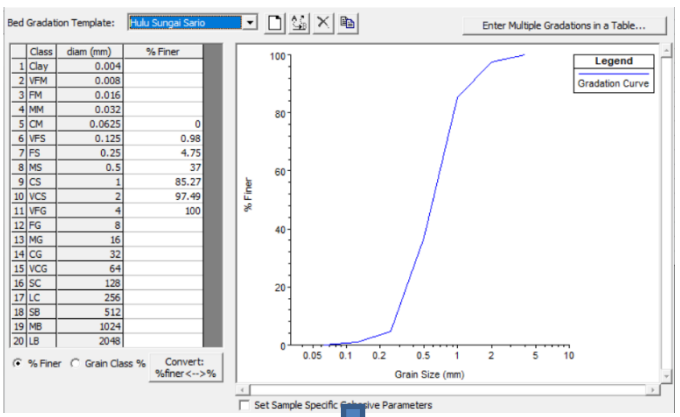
Bed Gradation Template: Hulu Sungai Sario

Enter Multiple Gradations in a Table...

| | Class | diam (mm) | % Finer |
|---|---|---|---|
| 1 | Clay | 0.004 | |
| 2 | VFM | 0.008 | |
| 3 | FM | 0.016 | |
| 4 | MM | 0.032 | |
| 5 | CM | 0.0625 | 0 |
| 6 | VFS | 0.125 | 0.98 |
| 7 | FS | 0.25 | 4.75 |
| 8 | MS | 0.5 | 37 |
| 9 | CS | 1 | 85.27 |
| 10 | VCS | 2 | 97.49 |
| 11 | VFG | 4 | 100 |
| 12 | FG | 8 | |
| 13 | MG | 16 | |
| 14 | CG | 32 | |
| 15 | VCG | 64 | |
| 16 | SC | 128 | |
| 17 | LC | 256 | |
| 18 | SB | 512 | |
| 19 | MB | 1024 | |
| 20 | LB | 2048 | |

% Finer  Grain Class %  Convert: %finer<-->%

Legend
Gradation Curve

100
80
60
40
20
0
% Finer
0.05 0.1 0.2 0.5 1 2 5 10
Grain Size (mm)

Set Sample Specific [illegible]sive Parameters